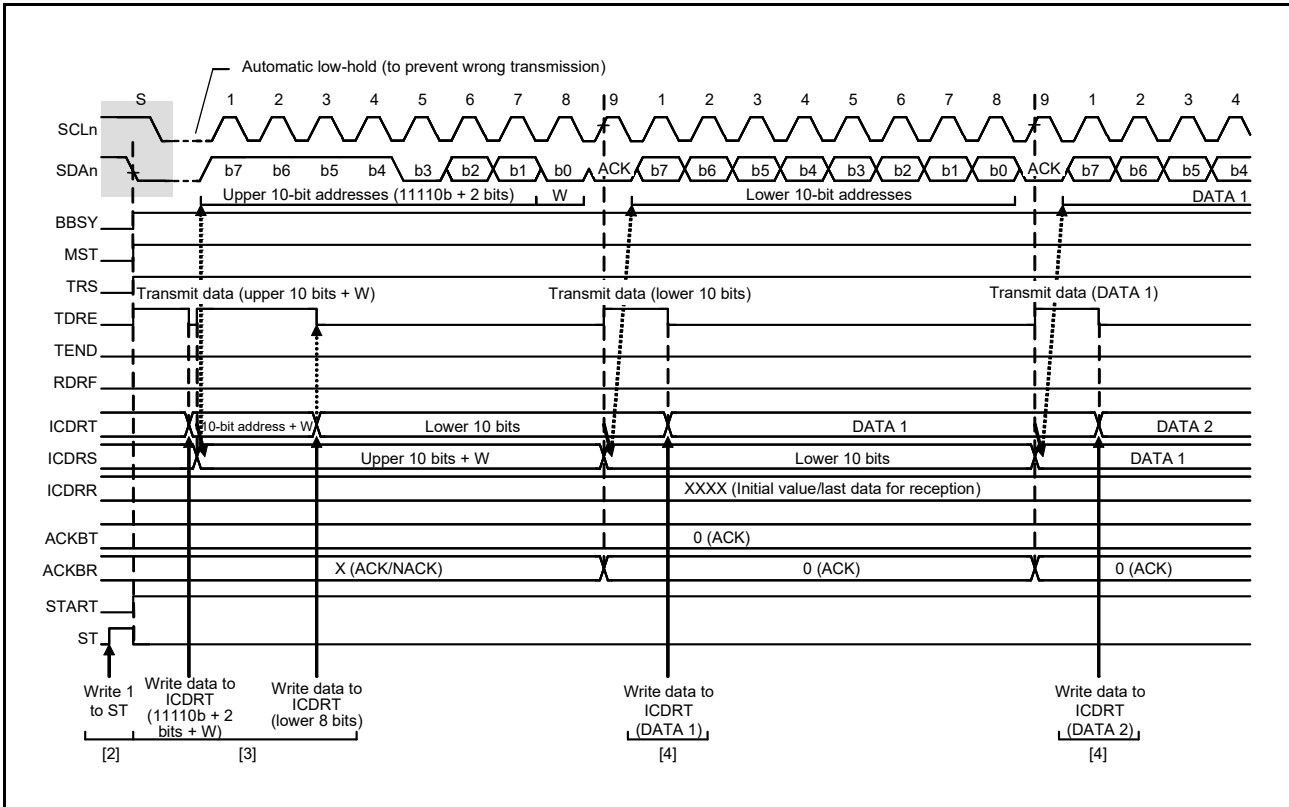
Automatic low-hold (to prevent wrong transmission)

S 1 2 3 4 5 6 7 8 9 1 2 3 4 5 6 7 8 9 1 2 3 4

SCLn

SDAn b7 b6 b5 b4 b3 b2 b1 b0 ACK b7 b6 b5 b4 b3 b2 b1 b0 ACK b7 b6 b5 b4

Upper 10-bit addresses (11110b + 2 bits) W Lower 10-bit addresses DATA 1

BBSY

MST

TRS Transmit data (upper 10 bits + W) Transmit data (lower 10 bits) Transmit data (DATA 1)

TDRE

TEND

RDRF

ICDRT 10-bit address + W Lower 10 bits DATA 1 DATA 2

ICDRS Upper 10 bits + W Lower 10 bits DATA 1

ICDRR XXXX (Initial value/last data for reception)

ACKBT 0 (ACK)

ACKBR X (ACK/NACK) 0 (ACK) 0 (ACK)

START

ST

Write 1 to ST

Write data to ICDRT (11110b + 2 bits + W)

Write data to ICDRT (lower 8 bits)

Write data to ICDRT (DATA 1)

Write data to ICDRT (DATA 2)

[2] [3] [4] [4]